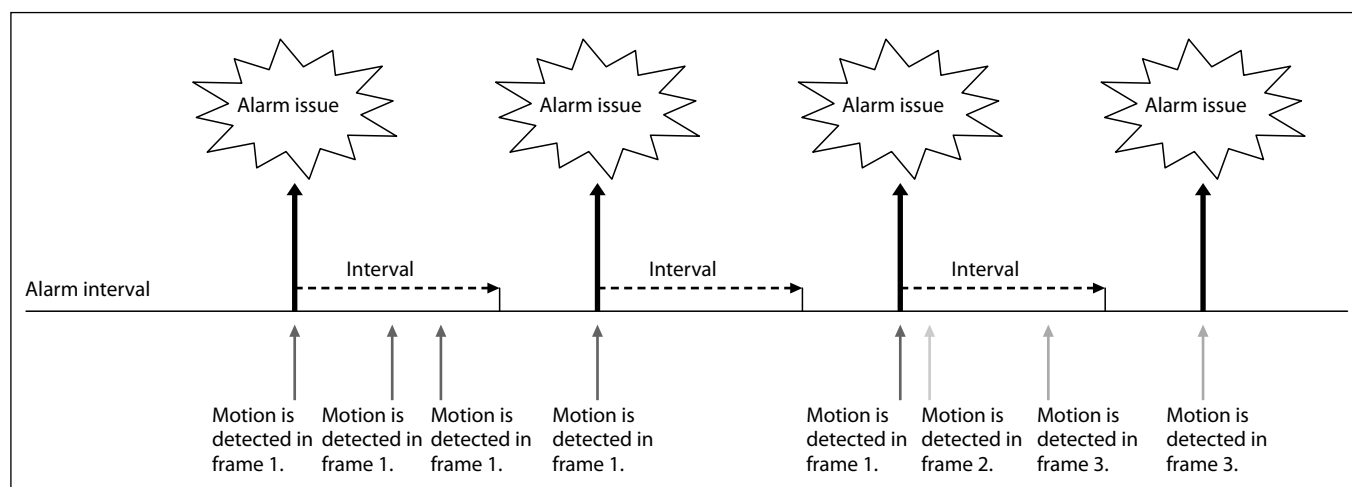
Alarm issue

Alarm issue

Alarm issue

Alarm issue

Interval

Interval

Interval

Alarm interval

Motion is detected in frame 1.

Motion is detected in frame 1.

Motion is detected in frame 1.

Motion is detected in frame 1.

Motion is detected in frame 1.

Motion is detected in frame 2.

Motion is detected in frame 3.

Motion is detected in frame 3.